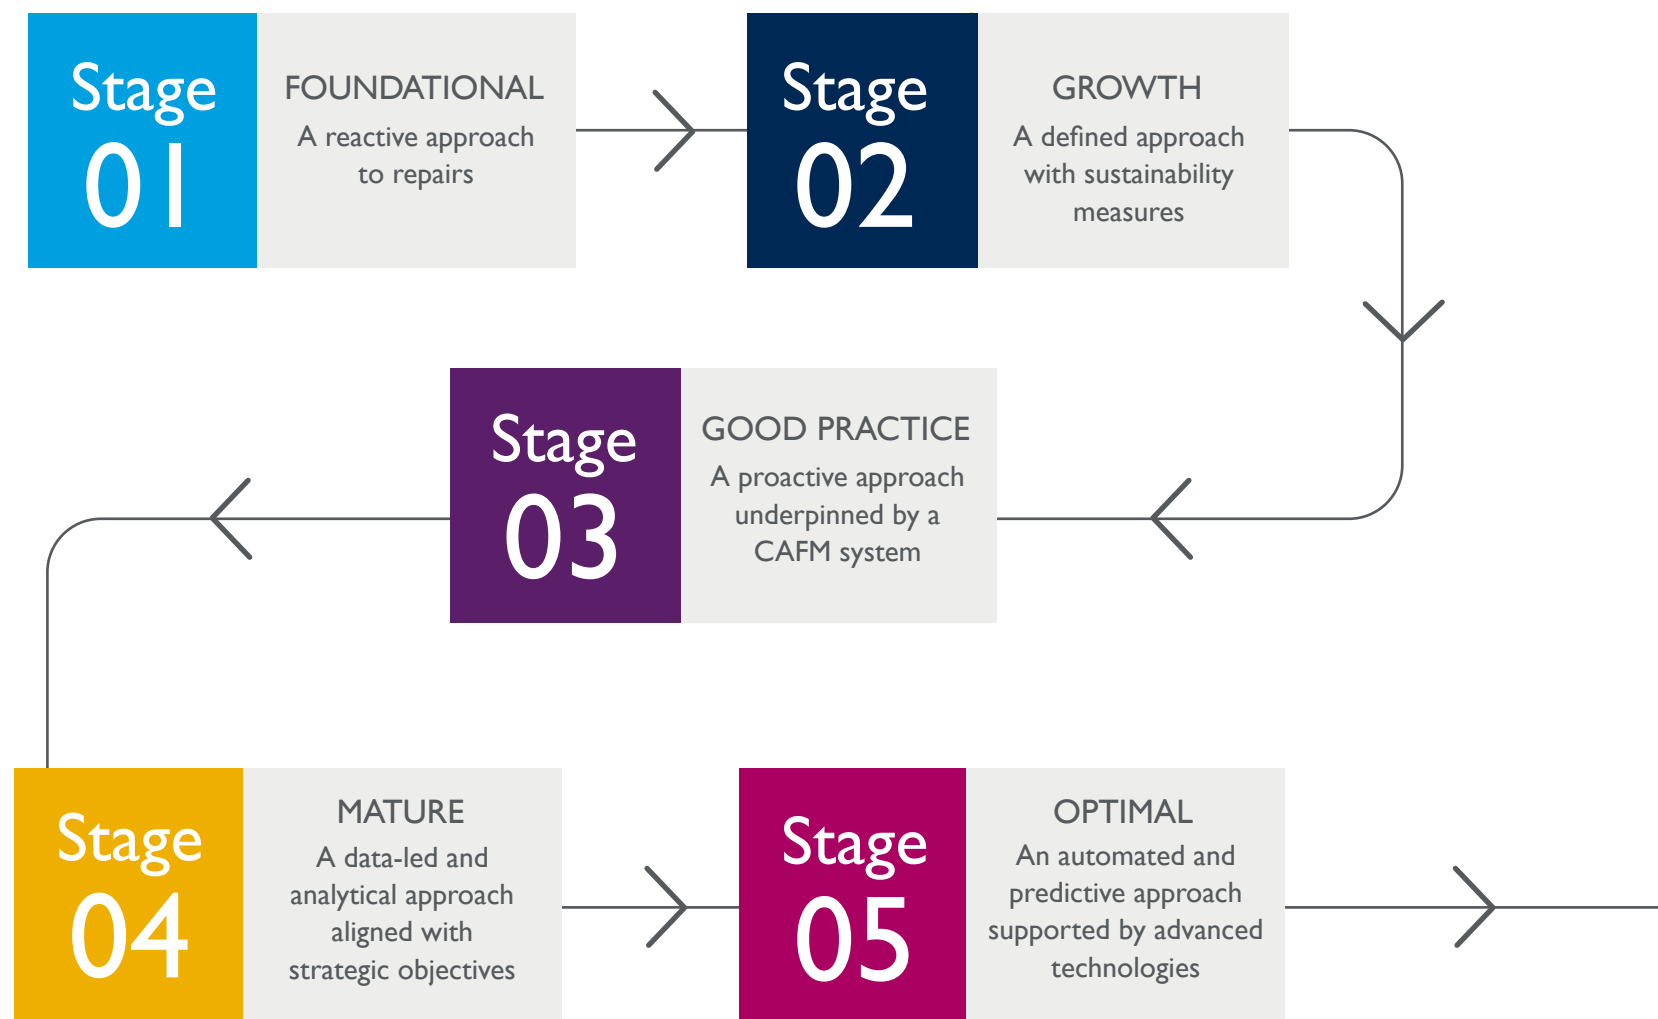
Stage 01

FOUNDATIONAL
A reactive approach to repairs

Stage 02

GROWTH
A defined approach with sustainability measures

Stage 03

GOOD PRACTICE
A proactive approach underpinned by a CAFM system

Stage 04

MATURE
A data-led and analytical approach aligned with strategic objectives

Stage 05

OPTIMAL
An automated and predictive approach supported by advanced technologies